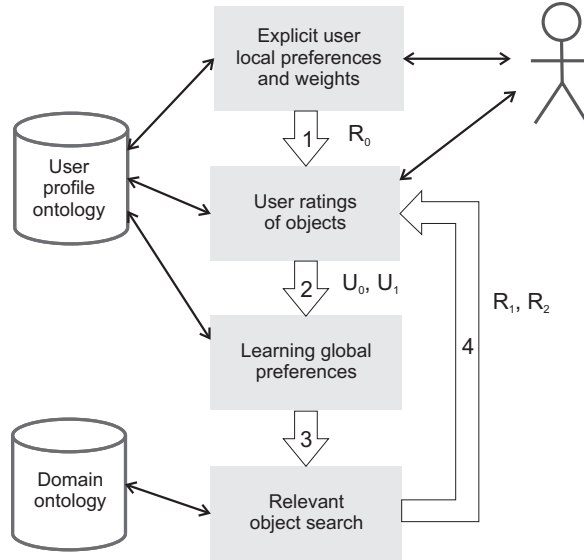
Explicit user local preferences and weights

User profile ontology

1 $R_0$

User ratings of objects

2 $U_0$, $U_1$

$R_1$, $R_2$

4

Learning global preferences

3

Domain ontology

Relevant object search